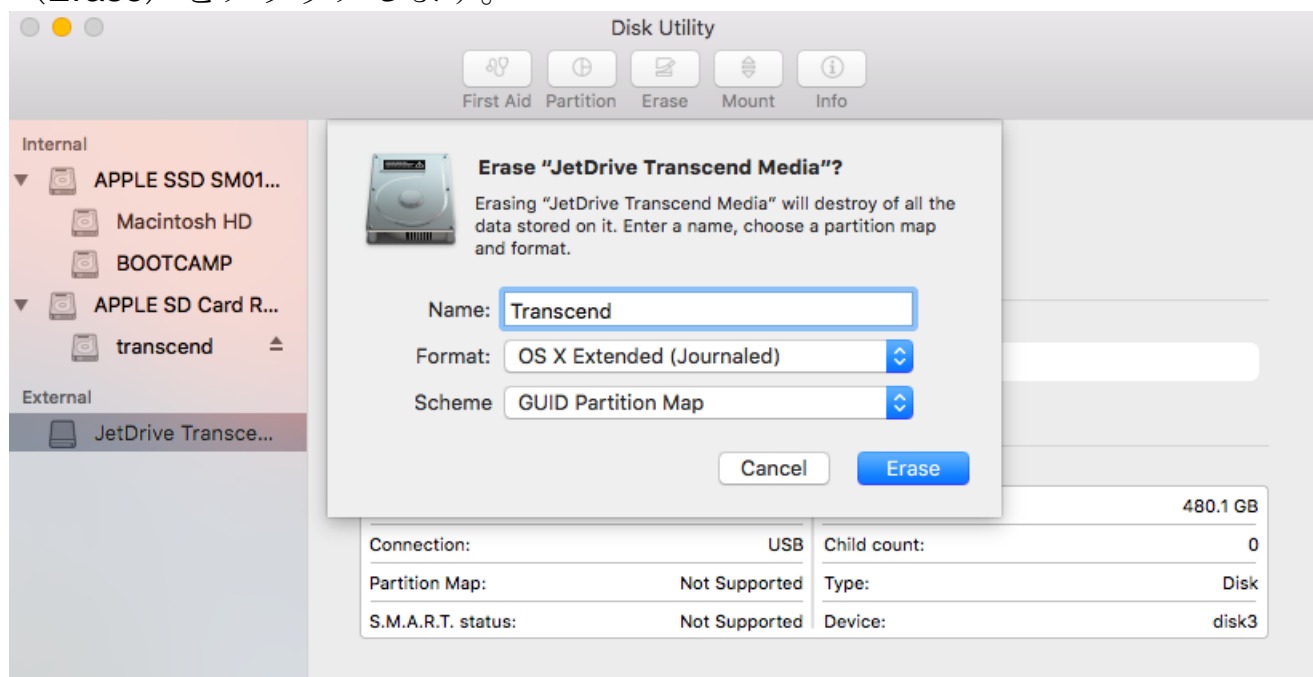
Disk Utility

First Aid Partition Erase Mount Info

Internal
APPLE SSD SM01...
Macintosh HD
BOOTCAMP
APPLE SD Card R...
transcend
External
JetDrive Transce...

Erase "JetDrive Transcend Media"?
Erasing "JetDrive Transcend Media" will destroy of all the data stored on it. Enter a name, choose a partition map and format.

Name: Transcend
Format: OS X Extended (Journaled)
Scheme GUID Partition Map

Cancel Erase

| | | | 480.1 GB |
|---|---|---|---|
| Connection: | USB | Child count: | 0 |
| Partition Map: | Not Supported | Type: | Disk |
| S.M.A.R.T. status: | Not Supported | Device: | disk3 |